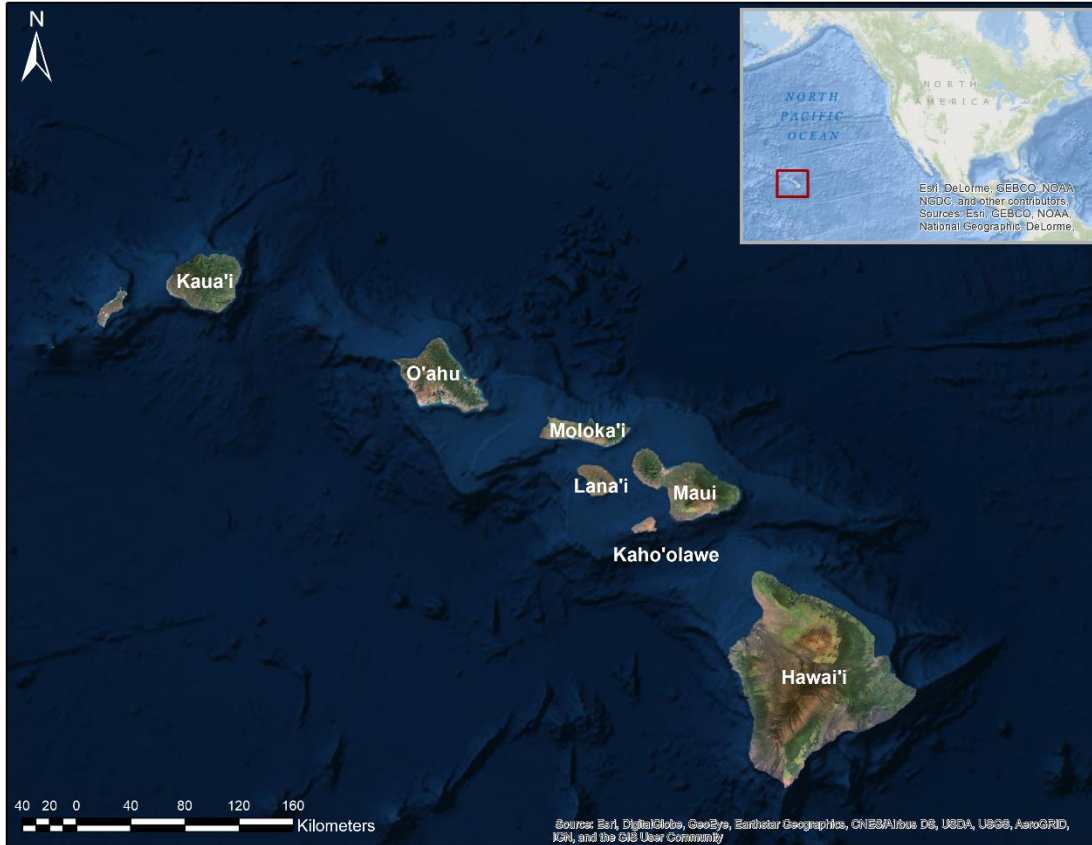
N

NORTH PACIFIC OCEAN

NORTH AMERICA

Esri, DeLorme, GEBCO, NOAA NGDC, and other contributors, Sources: Esri, GEBCO, NOAA, National Geographic, DeLorme,

Kaua'i

O'ahu

Moloka'i

Lana'i

Maui

Kaho'olawe

Hawai'i

40 20 0 40 80 120 160
Kilometers

Source: Esri, DigitalGlobe, GeoEye, Earthstar Geographics, CNES/Airbus DS, USDA, USGS, AeroGRID, IGN, and the GIS User Community